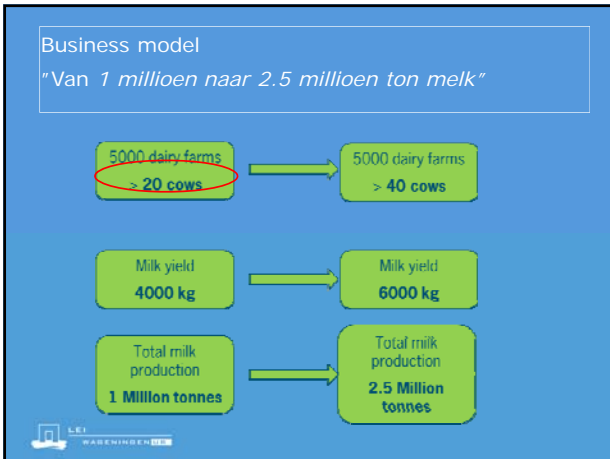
Business model

"Van 1 millioen naar 2.5 millioen ton melk"

5000 dairy farms
> 20 cows

5000 dairy farms
> 40 cows

Milk yield
4000 kg

Milk yield
6000 kg

Total milk production
1 Million tonnes

Total milk production
2.5 Million tonnes

LEI
WAGENINGEN UR